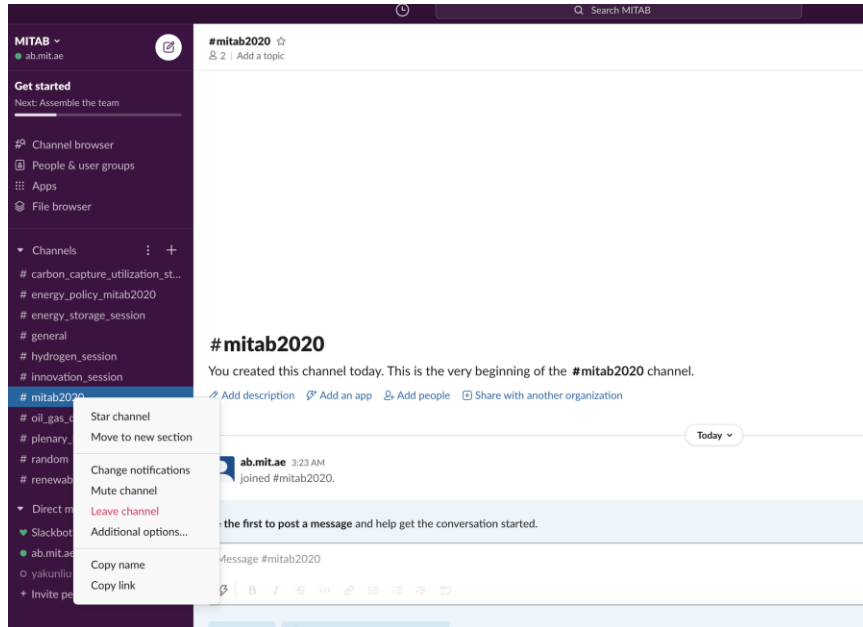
Search MITAB

MITAB
ab.mit.ae

Get started
Next: Assemble the team

Channel browser
People & user groups
Apps
File browser

Channels
# carbon_capture_utilization_st...
# energy_policy_mitab2020
# energy_storage_session
# general
# hydrogen_session
# innovation_session
# mitab2020
# oil_gas_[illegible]
# plenary_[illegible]
# random
# renewab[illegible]
Direct m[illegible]
Slackbot
ab.mit.ae
yakunliu
+ Invite pe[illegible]

Star channel
Move to new section
Change notifications
Mute channel
Leave channel
Additional options...
Copy name
Copy link

#mitab2020
2 | Add a topic

#mitab2020
You created this channel today. This is the very beginning of the #mitab2020 channel.
Add description Add an app Add people Share with another organization

Today

ab.mit.ae 3:23 AM
joined #mitab2020.

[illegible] the first to post a message and help get the conversation started.

Message #mitab2020